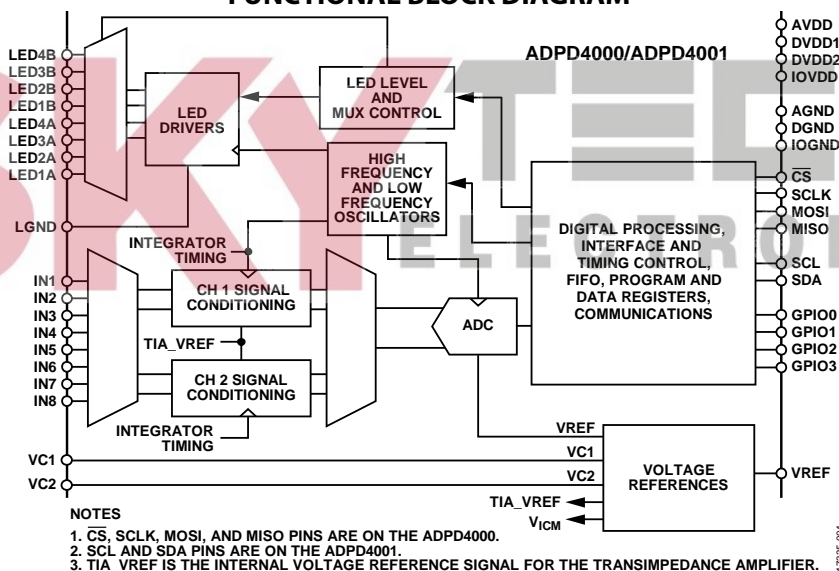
FUNCTIONAL BLOCK DIAGRAM

ADPD4000/ADPD4001

LED4B
LED3B
LED2B
LED1B
LED4A
LED3A
LED2A
LED1A

LED DRIVERS

LED LEVEL AND MUX CONTROL

HIGH FREQUENCY AND LOW FREQUENCY OSCILLATORS

LGND

INTEGRATOR TIMING

IN1
IN2
IN3
IN4
IN5
IN6
IN7
IN8

CH 1 SIGNAL CONDITIONING

TIA_VREF

CH 2 SIGNAL CONDITIONING

INTEGRATOR TIMING

ADC

DIGITAL PROCESSING, INTERFACE AND TIMING CONTROL, FIFO, PROGRAM AND DATA REGISTERS, COMMUNICATIONS

AVDD
DVDD1
DVDD2
IOVDD
AGND
DGND
IOGND
$\overline{CS}$
SCLK
MOSI
MISO
SCL
SDA
GPIO0
GPIO1
GPIO2
GPIO3

VREF
VC1
VC2

VOLTAGE REFERENCES

VREF

VC1
VC2

TIA_VREF
$V_{ICM}$

NOTES
1. $\overline{CS}$, SCLK, MOSI, AND MISO PINS ARE ON THE ADPD4000.
2. SCL AND SDA PINS ARE ON THE ADPD4001.
3. TIA_VREF IS THE INTERNAL VOLTAGE REFERENCE SIGNAL FOR THE TRANSIMPEDANCE AMPLIFIER.

ELECTRO